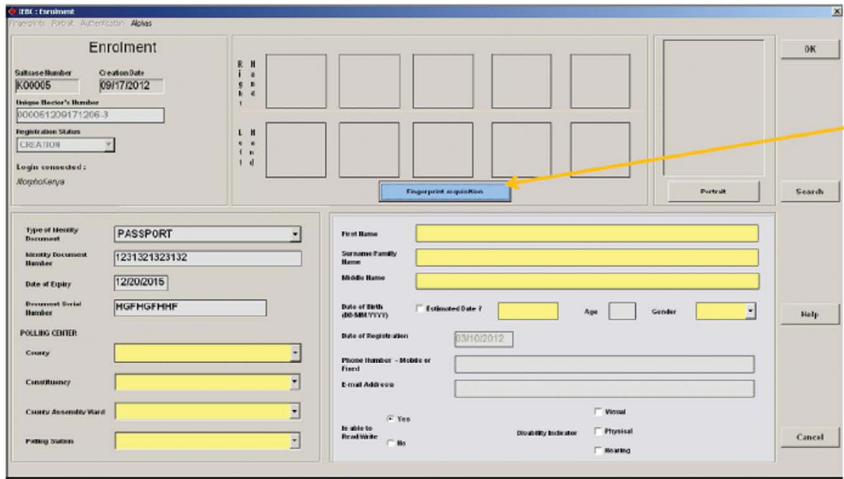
IEBC : Enrolment

Fingerprints Portrait Authentication Aliases

Enrolment

Suitcase Number
K00005

Creation Date
09/17/2012

Unique Elector's Number
000051209171206-3

Registration Status
CREATION

Login connected :
MorphoKenya

Right Hand

Left Hand

Fingerprint acquisition

Portrait

OK

Search

Help

Cancel

Type of Identity Document
PASSPORT

Identity Document Number
1231321323132

Date of Expiry
12/20/2015

Document Serial Number
HGFHGFHHF

POLLING CENTER

County

Constituency

County Assembly Ward

Polling Station

First Name

Surname Family Name

Middle Name

Date of Birth (DD-MM-YYYY)

Estimated Date ?

Age

Gender

Date of Registration
03/10/2012

Phone Number - Mobile or Fixed

E-mail Address

Is able to Read/Write

Yes

No

Disability Indicator

Visual

Physical

Hearing